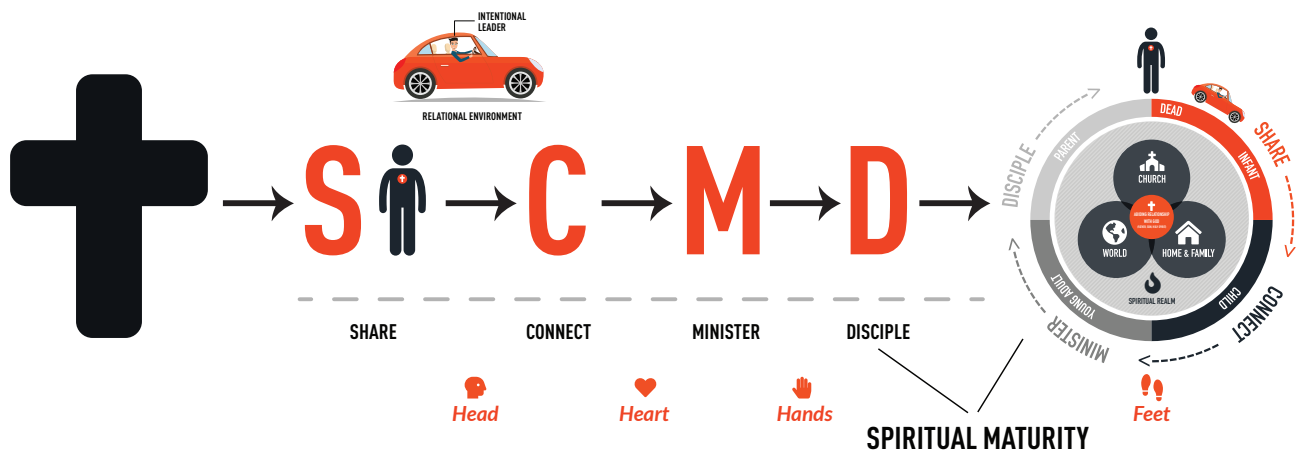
INTENTIONAL LEADER

RELATIONAL ENVIRONMENT

S C M D

SHARE CONNECT MINISTER DISCIPLE

Head Heart Hands Feet

SPIRITUAL MATURITY

DEAD
SHARE
INFANT
CHILD
CONNECT
YOUNG ADULT
MINISTER
PARENT
DISCIPLE

CHURCH
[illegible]
WORLD
HOME & FAMILY
SPIRITUAL REALM